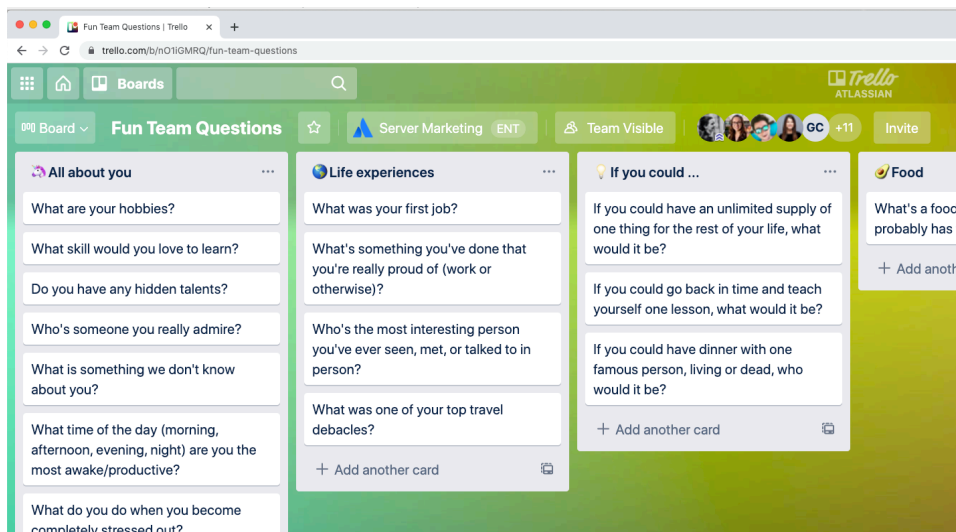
Fun Team Questions | Trello
trello.com/b/nO1iGMRQ/fun-team-questions

Boards

Trello
ATLASSIAN

Board
Fun Team Questions
Server Marketing ENT
Team Visible
GC +11
Invite

All about you
What are your hobbies?
What skill would you love to learn?
Do you have any hidden talents?
Who's someone you really admire?
What is something we don't know about you?
What time of the day (morning, afternoon, evening, night) are you the most awake/productive?
What do you do when you become completely stressed out?

Life experiences
What was your first job?
What's something you've done that you're really proud of (work or otherwise)?
Who's the most interesting person you've ever seen, met, or talked to in person?
What was one of your top travel debacles?
+ Add another card

If you could ...
If you could have an unlimited supply of one thing for the rest of your life, what would it be?
If you could go back in time and teach yourself one lesson, what would it be?
If you could have dinner with one famous person, living or dead, who would it be?
+ Add another card

Food
What's a food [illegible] probably has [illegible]
+ Add anoth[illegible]